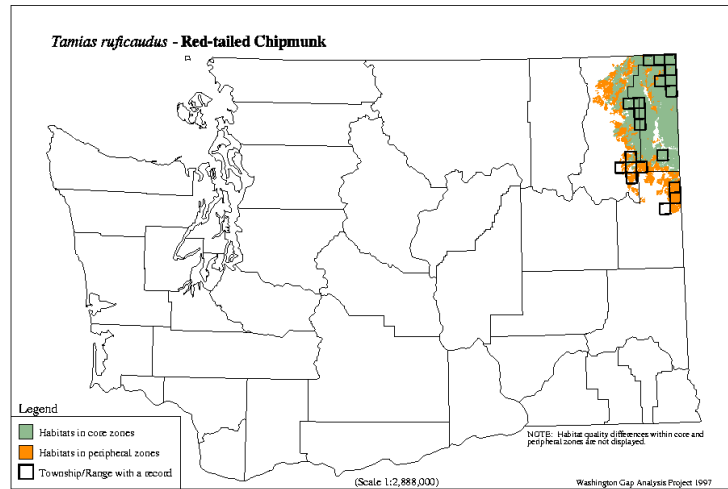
Tamias ruficaudus - Red-tailed Chipmunk

Legend

Habitats in core zones

Habitats in peripheral zones

Township/Range with a record

NOTE: Habitat quality differences within core and peripheral zones are not displayed.

(Scale 1:2,888,000)

Washington Gap Analysis Project 1997